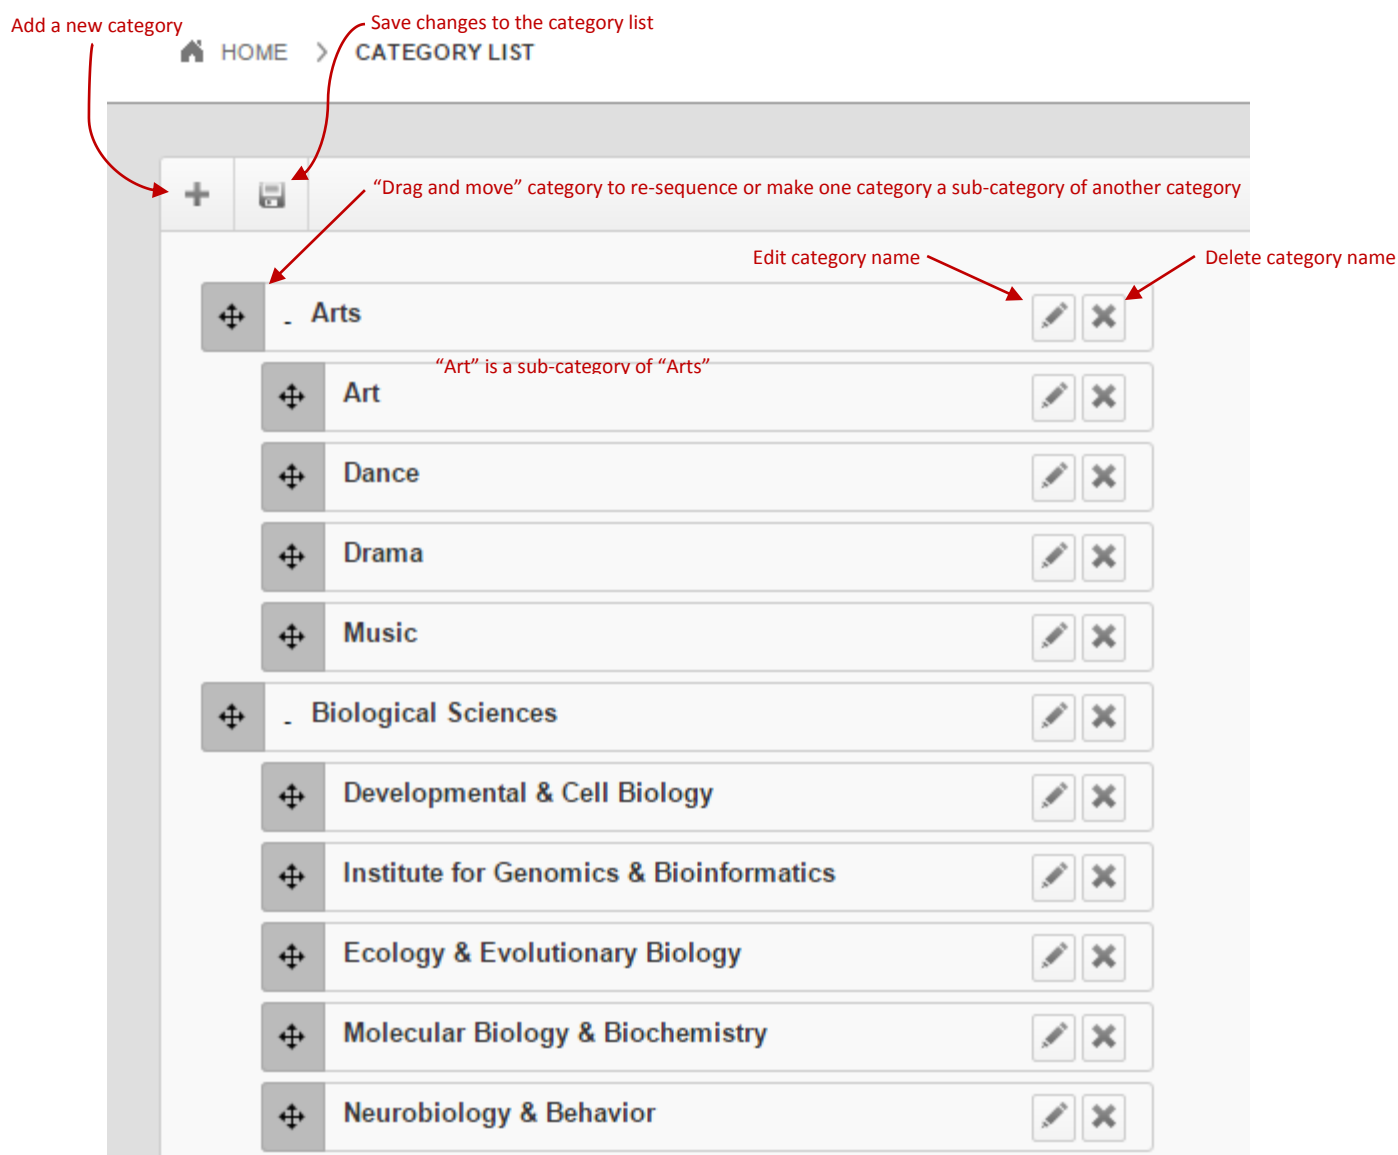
Add a new category

Save changes to the category list

HOME > CATEGORY LIST

"Drag and move" category to re-sequence or make one category a sub-category of another category

Edit category name

Delete category name

- Arts

"Art" is a sub-category of "Arts"

Art

Dance

Drama

Music

- Biological Sciences

Developmental & Cell Biology

Institute for Genomics & Bioinformatics

Ecology & Evolutionary Biology

Molecular Biology & Biochemistry

Neurobiology & Behavior